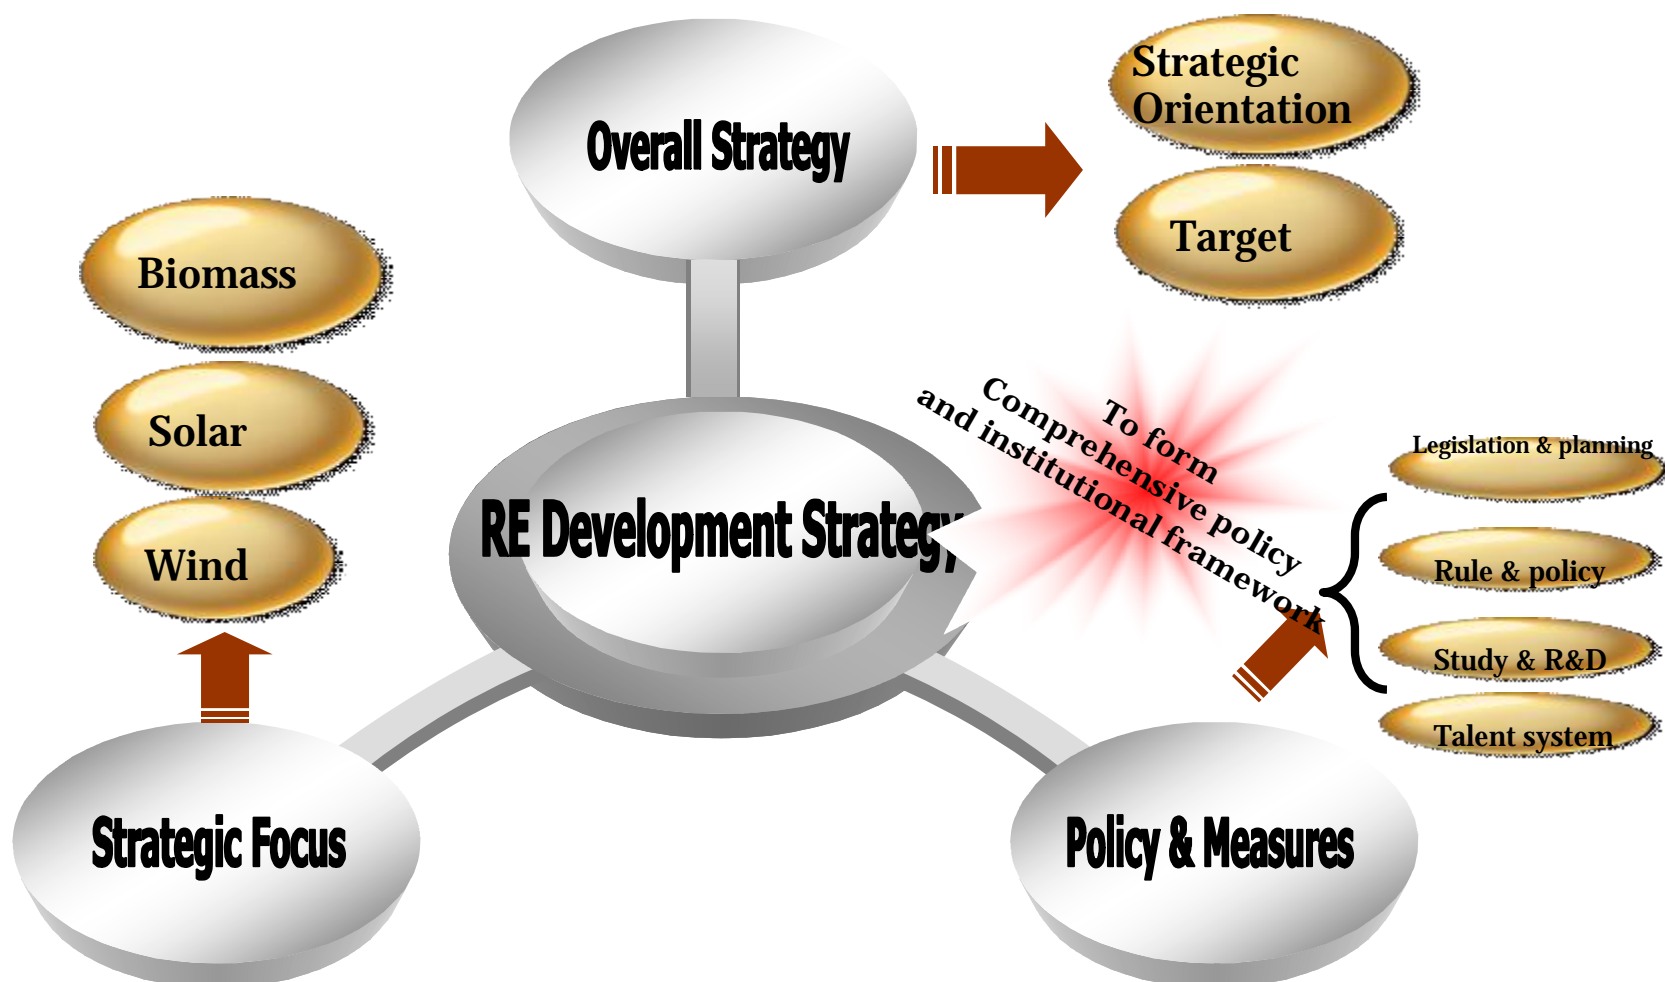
Overall Strategy

Strategic Orientation

Target

Biomass

Solar

Wind

RE Development Strategy

To form Comprehensive policy and institutional framework

Legislation & planning

Rule & policy

Study & R&D

Talent system

Strategic Focus

Policy & Measures